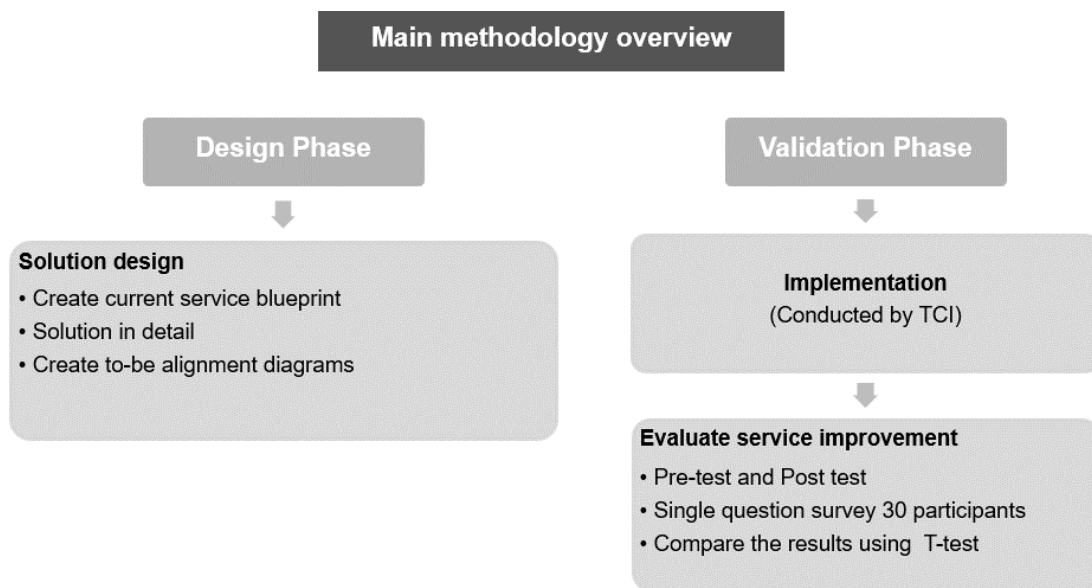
Main methodology overview

Design Phase

Solution design
• Create current service blueprint
• Solution in detail
• Create to-be alignment diagrams

Validation Phase

Implementation
(Conducted by TCI)

Evaluate service improvement
• Pre-test and Post test
• Single question survey 30 participants
• Compare the results using T-test